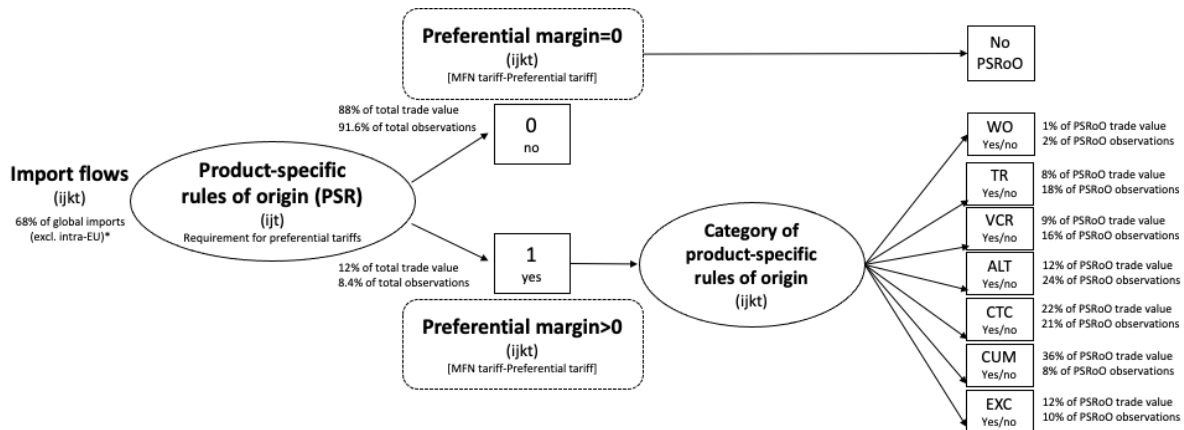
Preferential margin=0
(ijkt)
[MFN tariff-Preferential tariff]

No PSRoO

Import flows
(ijkt)
68% of global imports (excl. intra-EU)*

Product-specific rules of origin (PSR)
(ijt)
Requirement for preferential tariffs

88% of total trade value
91.6% of total observations

0
no

12% of total trade value
8.4% of total observations

1
yes

Preferential margin>0
(ijkt)
[MFN tariff-Preferential tariff]

Category of product-specific rules of origin
(ijkt)

WO
Yes/no
1% of PSRoO trade value
2% of PSRoO observations

TR
Yes/no
8% of PSRoO trade value
18% of PSRoO observations

VCR
Yes/no
9% of PSRoO trade value
16% of PSRoO observations

ALT
Yes/no
12% of PSRoO trade value
24% of PSRoO observations

CTC
Yes/no
22% of PSRoO trade value
21% of PSRoO observations

CUM
Yes/no
36% of PSRoO trade value
8% of PSRoO observations

EXC
Yes/no
12% of PSRoO trade value
10% of PSRoO observations